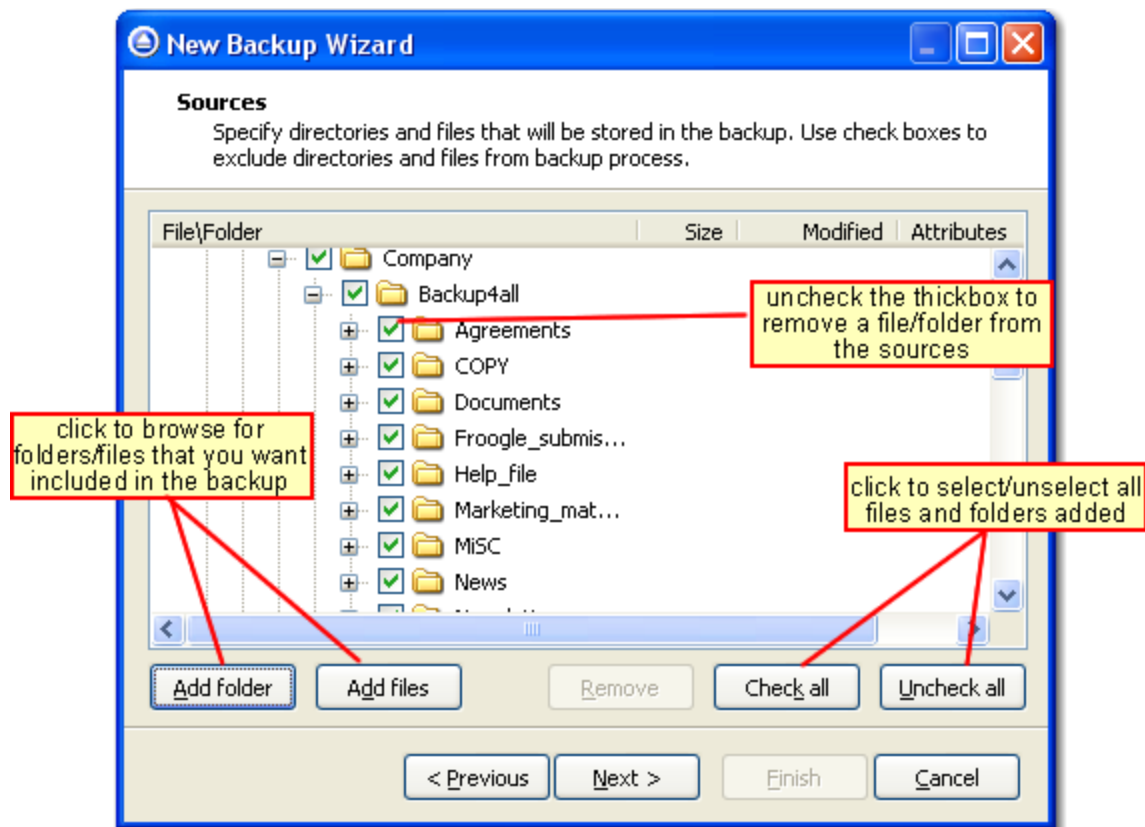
New Backup Wizard

Sources
Specify directories and files that will be stored in the backup. Use check boxes to exclude directories and files from backup process.

| File\Folder | Size | Modified | Attributes |
|---|---|---|---|

Company
Backup4all
Agreements
COPY
Documents
Froogle_submis...
Help_file
Marketing_mat...
MiSC
News

uncheck the thickbox to remove a file/folder from the sources

click to browse for folders/files that you want included in the backup

click to select/unselect all files and folders added

Add folder
Add files
Remove
Check all
Uncheck all

< Previous
Next >
Finish
Cancel